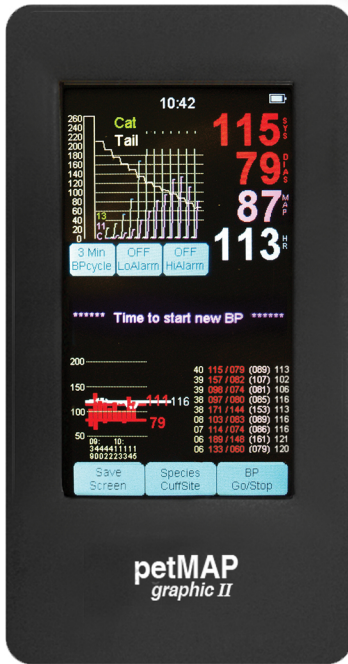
10:42

260
240
220
200
180
160
140
120
100
80
60
40
20

Cat
Tail

13
11
C

115 SYS
79 DIAS
87 MAP
113 HR

3 Min BPcycle
OFF LoAlarm
OFF HiAlarm

****** Time to start new BP ******

200
150
100
50

111
116
79

09: 10:
3444411111
9002223345

40 115 / 079 (089) 113
39 157 / 082 (107) 102
39 098 / 074 (081) 106
38 097 / 080 (085) 116
38 171 / 144 (153) 113
08 103 / 083 (089) 116
07 114 / 074 (086) 116
06 189 / 148 (161) 121
06 133 / 060 (079) 120

Save Screen
Species CuffSite
BP Go/Stop

petMAP
graphic II